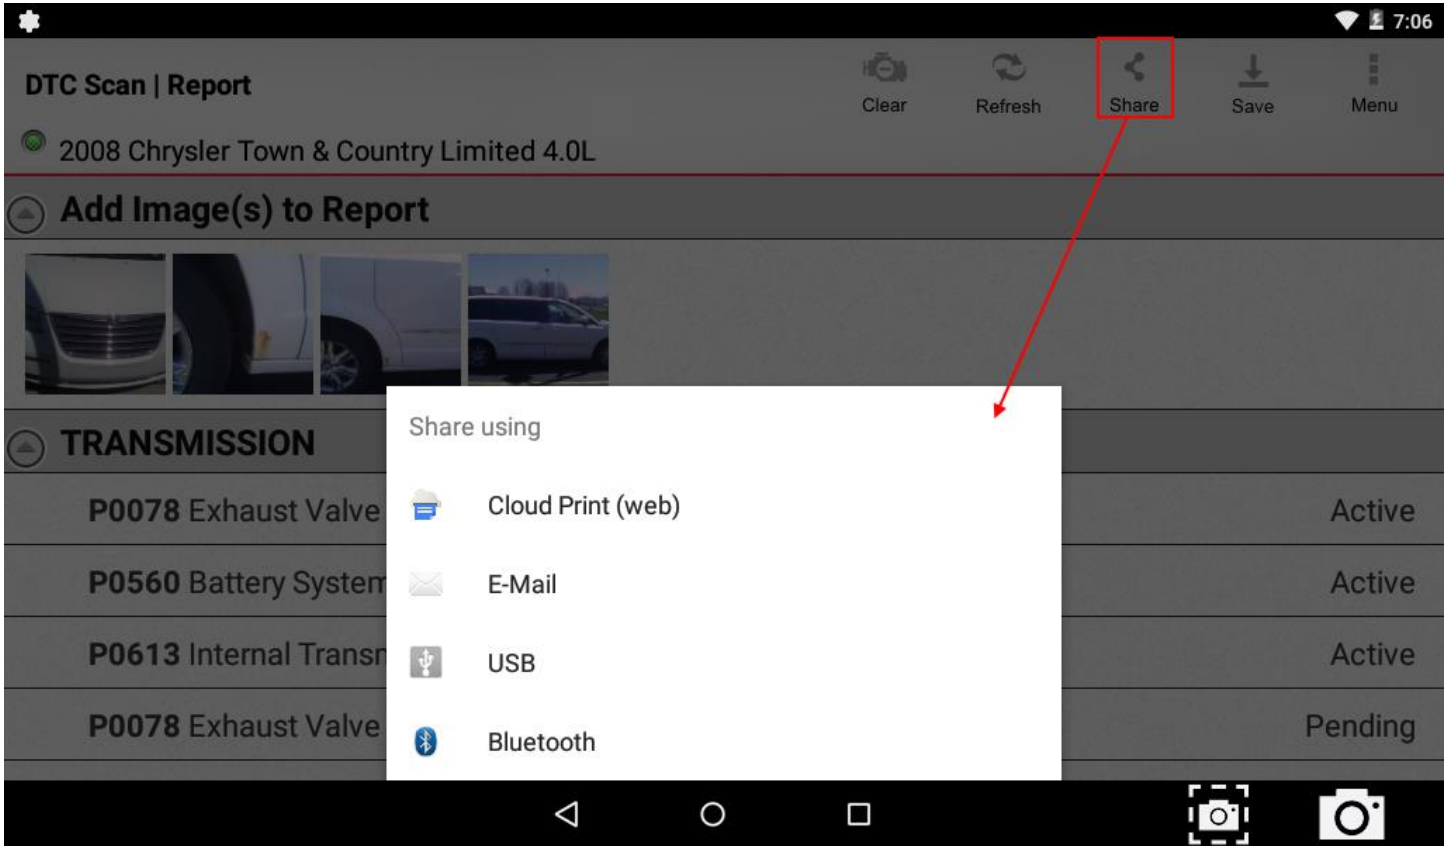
7:06

DTC Scan | Report

Clear Refresh Share Save Menu

2008 Chrysler Town & Country Limited 4.0L

Add Image(s) to Report

TRANSMISSION

P0078 Exhaust Valve Active

P0560 Battery System Active

P0613 Internal Transn Active

P0078 Exhaust Valve Pending

Share using

Cloud Print (web)

E-Mail

USB

Bluetooth